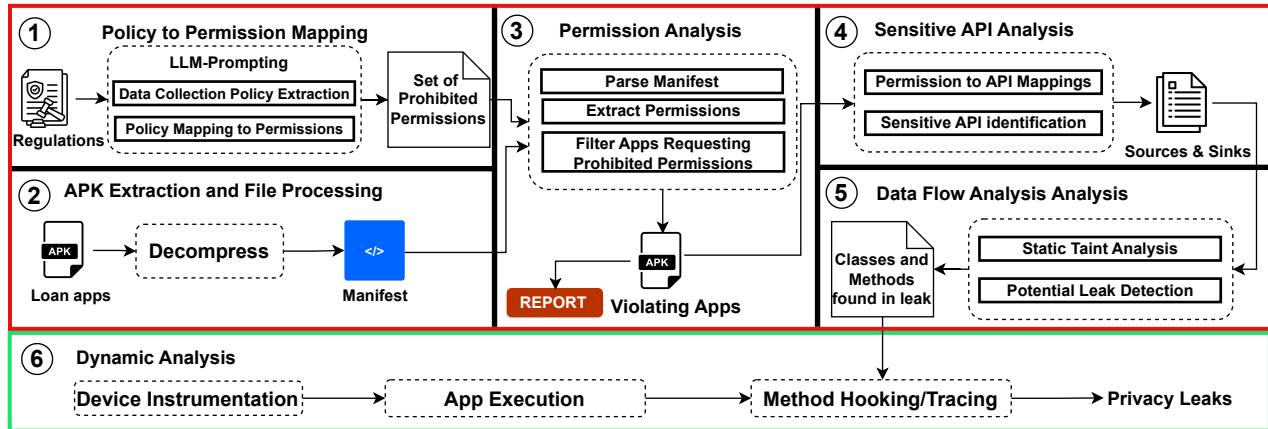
1 Policy to Permission Mapping

LLM-Prompting

Regulations

Data Collection Policy Extraction

Policy Mapping to Permissions

Set of Prohibited Permissions

2 APK Extraction and File Processing

APK

Loan apps

Decompress

</>

Manifest

3 Permission Analysis

Parse Manifest

Extract Permissions

Filter Apps Requesting Prohibited Permissions

APK

REPORT

Violating Apps

4 Sensitive API Analysis

Permission to API Mappings

Sensitive API identification

Sources & Sinks

5 Data Flow Analysis Analysis

Classes and Methods found in leak

Static Taint Analysis

Potential Leak Detection

6 Dynamic Analysis

Device Instrumentation

App Execution

Method Hooking/Tracing

Privacy Leaks